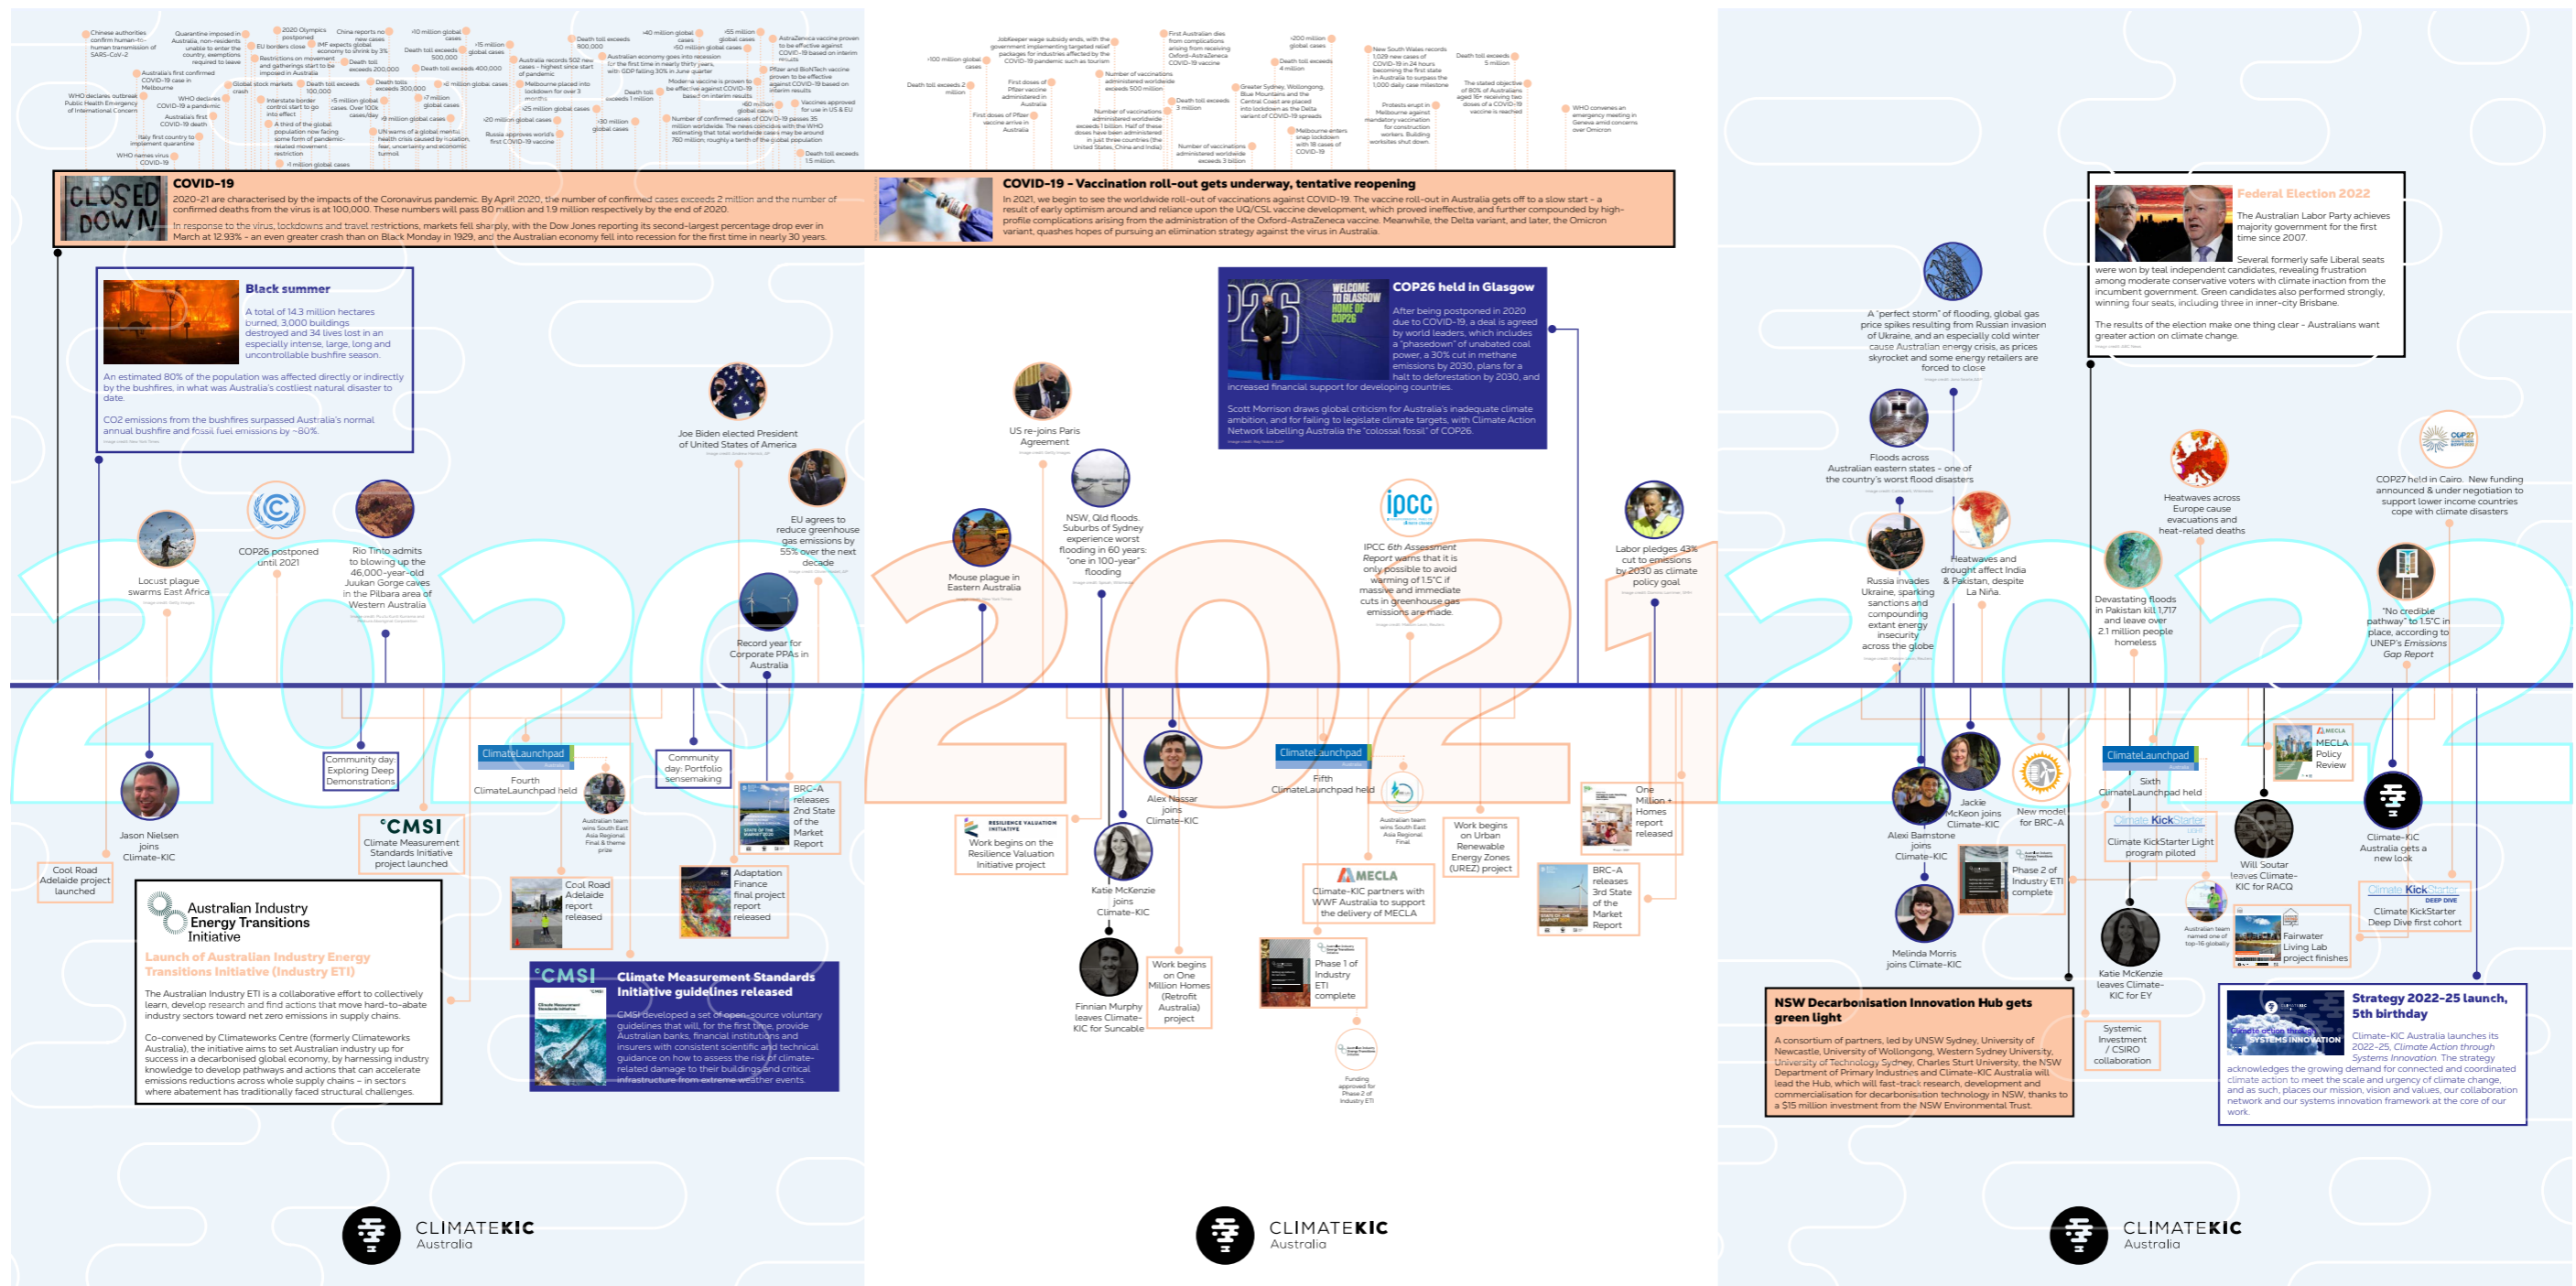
COVID-19

2020-21 are characterised by the impacts of the Coronavirus pandemic. By April 2020, the number of confirmed cases exceeds 2 million and the number of confirmed deaths from the virus is at 100,000. These numbers will pass 80 million and 1.9 million respectively by the end of 2020.

In response to the virus, lockdowns and travel restrictions, markets fell sharply, with the Dow Jones reporting its second-largest percentage drop ever in March at 12.93% - an even greater crash than on Black Monday in 1929, and the Australian economy fell into recession for the first time in nearly 30 years.

COVID-19 - Vaccination roll-out gets underway, tentative reopening

In 2021, we begin to see the worldwide roll-out of vaccinations against COVID-19. The vaccine roll-out in Australia gets off to a slow start - a result of early optimism around and reliance upon the UQ/CSL vaccine development, which proved ineffective, and further compounded by high-profile complications arising from the administration of the Oxford-AstraZeneca vaccine. Meanwhile, the Delta variant, and later, the Omicron variant, quashes hopes of pursuing an elimination strategy against the virus in Australia.

Black summer

A total of 14.3 million hectares burned, 3,000 buildings destroyed and 34 lives lost in an especially intense, large, long and uncontrollable bushfire season.

An estimated 80% of the population was affected directly or indirectly by the bushfires, in what was Australia's costliest natural disaster to date.

CO2 emissions from the bushfires surpassed Australia's normal annual bushfire and fossil fuel emissions by ~80%.

Joe Biden elected President of United States of America

US re-joins Paris Agreement

COP26 held in Glasgow

After being postponed in 2020 due to COVID-19, a deal is agreed by world leaders, which includes a "phasedown" of unabated coal power, a 30% cut in methane emissions by 2030, plans for a halt to deforestation by 2030, and increased financial support for developing countries.

Scott Morrison draws global criticism for Australia's inadequate climate ambition, and for failing to legislate climate targets, with Climate Action Network labelling Australia the "colossal fossil" of COP26.

Federal Election 2022

The Australian Labor Party achieves majority government for the first time since 2007.

Several formerly safe Liberal seats were won by teal independent candidates, revealing frustration among moderate conservative voters with climate inaction from the incumbent government. Green candidates also performed strongly, winning four seats, including three in inner-city Brisbane.

The results of the election make one thing clear - Australians want greater action on climate change.

A "perfect storm" of flooding, global gas price spikes resulting from Russian invasion of Ukraine, and an especially cold winter cause Australian energy crisis, as prices skyrocket and some energy retailers are forced to close

Floods across Australian eastern states - one of the country's worst flood disasters

Heatwaves across Europe cause evacuations and heat-related deaths

COP27 held in Cairo. New funding announced & under negotiation to support lower income countries cope with climate disasters

Locust plague swarms East Africa

COP26 postponed until 2021

Rio Tinto admits to blowing up the 46,000-year-old Juukan Gorge caves in the Pilbara area of Western Australia

EU agrees to reduce greenhouse gas emissions by 55% over the next decade

Record year for Corporate PPAs in Australia

Mouse plague in Eastern Australia

NSW, Qld floods. Suburbs of Sydney experience worst flooding in 60 years: "one in 100-year" flooding

IPCC 6th Assessment Report warns that it is only possible to avoid warming of 1.5°C if massive and immediate cuts in greenhouse gas emissions are made.

Labor pledges 43% cut to emissions by 2030 as climate policy goal

Russia invades Ukraine, sparking sanctions and compounding extant energy insecurity across the globe

Heatwaves and drought affect India & Pakistan, despite La Niña.

Devastating floods in Pakistan kill 1,717 and leave over 2.1 million people homeless

"No credible pathway" to 1.5°C in place, according to UNEP's Emissions Gap Report

Jason Nielsen joins Climate-KIC

Cool Road Adelaide project launched

Community day: Exploring Deep Demonstrations

CMSI
Climate Measurement Standards Initiative project launched

ClimateLaunchpad
Fourth ClimateLaunchpad held

Australian team wins South East Asia Regional Final & theme prize

Community day: Portfolio sensemaking

BRC-A releases 2nd State of the Market Report

Cool Road Adelaide report released

Adaptation Finance final project report released

Australian Industry Energy Transitions Initiative

Launch of Australian Industry Energy Transitions Initiative (Industry ETI)

The Australian Industry ETI is a collaborative effort to collectively learn, develop research and find actions that move hard-to-abate industry sectors toward net zero emissions in supply chains.

Co-convened by Climateworks Centre (formerly Climateworks Australia), the initiative aims to set Australian industry up for success in a decarbonised global economy, by harnessing industry knowledge to develop pathways and actions that can accelerate emissions reductions across whole supply chains – in sectors where abatement has traditionally faced structural challenges.

CMSI
Climate Measurement Standards Initiative guidelines released

CMSI developed a set of open-source voluntary guidelines that will, for the first time, provide Australian banks, financial institutions and insurers with consistent scientific and technical guidance on how to assess the risk of climate-related damage to their buildings and critical infrastructure from extreme weather events.

Work begins on the Resilience Valuation Initiative project

Alex Nassar joins Climate-KIC

Katie McKenzie joins Climate-KIC

Finnian Murphy leaves Climate-KIC for Suncable

Work begins on One Million Homes (Retrofit Australia) project

ClimateLaunchpad
Fifth ClimateLaunchpad held

Australian team wins South East Asia Regional Final

MECLA
Climate-KIC partners with WWF Australia to support the delivery of MECLA

Phase 1 of Industry ETI complete

Funding approved for Phase 2 of Industry ETI

Work begins on Urban Renewable Energy Zones (UREZ) project

One Million Homes report released

BRC-A releases 3rd State of the Market Report

Alexi Barnstone joins Climate-KIC

Jackie McKeon joins Climate-KIC

New model for BRC-A

Melinda Morris joins Climate-KIC

Phase 2 of Industry ETI complete

NSW Decarbonisation Innovation Hub gets green light

A consortium of partners, led by UNSW Sydney, University of Newcastle, University of Wollongong, Western Sydney University, University of Technology Sydney, Charles Sturt University, the NSW Department of Primary Industries and Climate-KIC Australia will lead the Hub, which will fast-track research, development and commercialisation for decarbonisation technology in NSW, thanks to a $15 million investment from the NSW Environmental Trust.

ClimateLaunchpad
Sixth ClimateLaunchpad held

Climate KickStarter Light
Climate KickStarter Light program piloted

Katie McKenzie leaves Climate-KIC for EY

Systemic Investment / CSIRO collaboration

Australian team named one of top-16 globally

MECLA Policy Review

Will Soutar leaves Climate-KIC for RACQ

Fairwater Living Lab project finishes

Climate-KIC Australia gets a new look

Climate KickStarter DEEP DIVE
Climate KickStarter Deep Dive first cohort

Strategy 2022-25 launch, 5th birthday

Climate-KIC Australia launches its 2022-25, Climate Action through Systems Innovation. The strategy acknowledges the growing demand for connected and coordinated climate action to meet the scale and urgency of climate change, and as such, places our mission, vision and values, our collaboration network and our systems innovation framework at the core of our work.

CLIMATEKIC Australia

CLIMATEKIC Australia

CLIMATEKIC Australia

2020 2021 2022